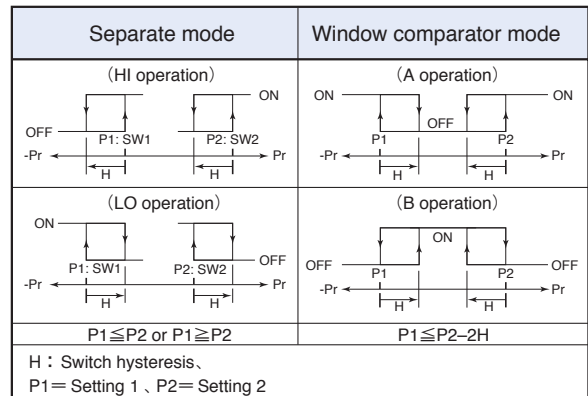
| Separate mode | Window comparator mode |
|---|---|
| (HI operation) ON OFF P1: SW1 P2: SW2 -Pr Pr H H | (A operation) ON ON OFF P1 P2 -Pr Pr H H |
| (LO operation) ON OFF P1: SW1 P2: SW2 -Pr Pr H H | (B operation) ON OFF OFF P1 P2 -Pr Pr H H |
| P1≦P2 or P1≧P2 | P1≦P2−2H |

H：Switch hysteresis、
P1＝ Setting 1 、P2＝ Setting 2